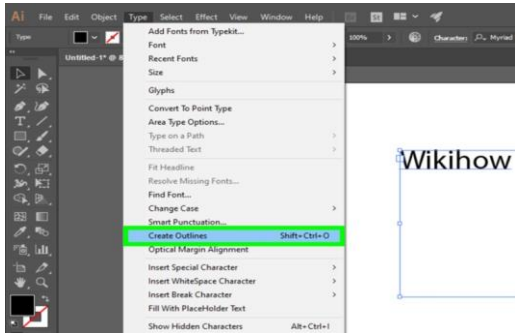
Ai File Edit Object Type Select Effect View Window Help

Type

Untitled-1* @

100%

Character: Myriad

Add Fonts from Typekit...
Font
Recent Fonts
Size
Glyphs
Convert To Point Type
Area Type Options...
Type on a Path
Threaded Text
Fit Headline
Resolve Missing Fonts...
Find Font...
Change Case
Smart Punctuation...
Create Outlines Shift+Ctrl+O
Optical Margin Alignment
Insert Special Character
Insert WhiteSpace Character
Insert Break Character
Fill With PlaceHolder Text
Show Hidden Characters Alt+Ctrl+I

Wikihow